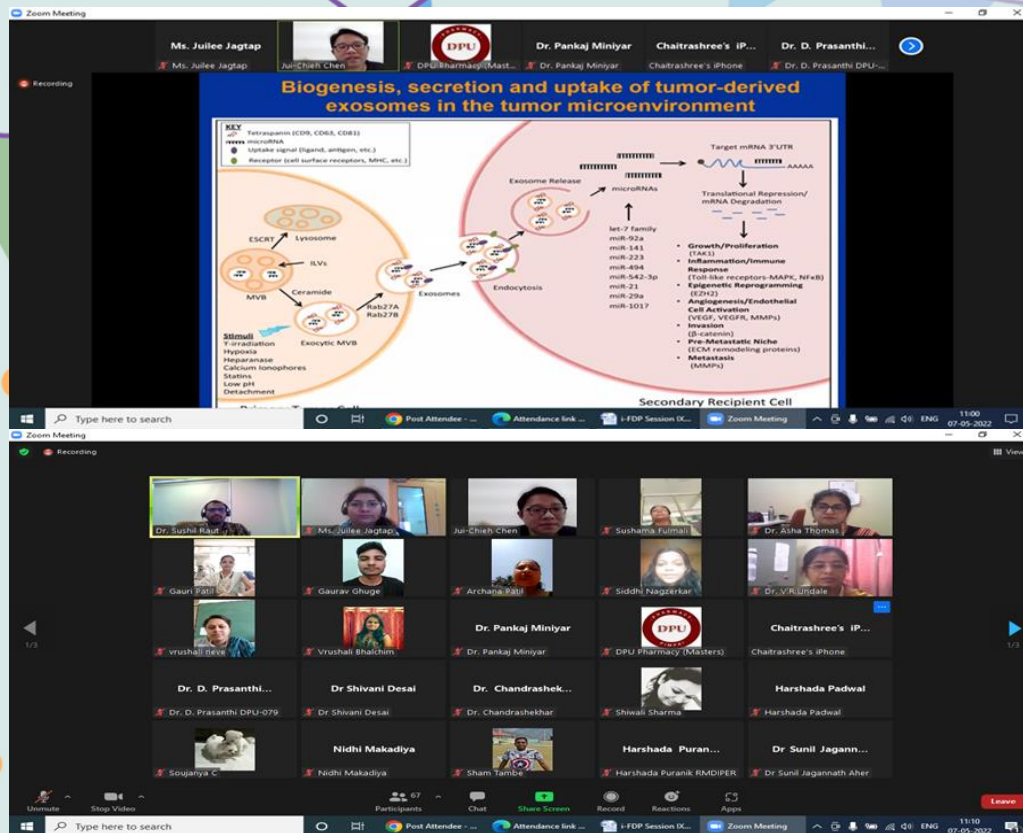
Zoom Meeting

Ms. Juilee Jagtap
Ms. Juilee Jagtap
Jui-Chieh Chen
DPU
DPU Pharmacy (Mast...
Dr. Pankaj Miniyar
Dr. Pankaj Miniyar
Chaitrashree's iP...
Chaitrashree's iPhone
Dr. D. Prasanthi...
Dr. D. Prasanthi DPU-...

Recording

Biogenesis, secretion and uptake of tumor-derived exosomes in the tumor microenvironment

KEY
Tetraspanin (CD9, CD63, CD81)
microRNA
Uptake signal (ligand, antigen, etc.)
Receptor (cell surface receptors, MHC, etc.)

ESCRT
Lysosome
ILVs
MVB
Ceramide
Exocytic MVB
Rab27A
Rab27B
Exosomes

Stimuli
γ-irradiation
Hypoxia
Heparanase
Calcium Ionophores
Statins
Low pH
Detachment

Exosome Release
microRNAs
Endocytosis
let-7 family
miR-92a
miR-141
miR-223
miR-494
miR-542-3p
miR-21
miR-29a
miR-1017

Target mRNA 3'UTR
AAAAA
Translational Repression/ mRNA Degradation

• Growth/Proliferation (TAK1)
• Inflammation/Immune Response (Toll-like receptors-MAPK, NFκB)
• Epigenetic Reprogramming (EZH2)
• Angiogenesis/Endothelial Cell Activation (VEGF, VEGFR, MMPs)
• Invasion (β-catenin)
• Pre-Metastatic Niche (ECM remodeling proteins)
• Metastasis (MMPs)

Secondary Recipient Cell

Type here to search
Post Attendee - ...
Attendance link ...
i-FDP Session IX...
Zoom Meeting
ENG
11:00
07-05-2022

Zoom Meeting
Recording
View

Dr. Sushil Raut
Ms. Juilee Jagtap
Jui-Chieh Chen
Sushama Fulmali
Dr. Asha Thomas
Gauri Patil
Gaurav Ghuge
Archana Patil
Siddhi Nagzerkar
Dr. V R Undale
vrushali neve
Vrushali Bhalchim
Dr. Pankaj Miniyar
Dr. Pankaj Miniyar
DPU
DPU Pharmacy (Masters)
Chaitrashree's iP...
Chaitrashree's iPhone
Dr. D. Prasanthi...
Dr. D. Prasanthi DPU-079
Dr Shivani Desai
Dr Shivani Desai
Dr. Chandrashek...
Dr. Chandrashekhar
Shiwali Sharma
Harshada Padwal
Harshada Padwal
Soujanya C
Nidhi Makadiya
Nidhi Makadiya
Sham Tambe
Harshada Puran...
Harshada Puranik RMDIPER
Dr Sunil Jagann...
Dr Sunil Jagannath Aher

1/3
1/3

Unmute
Stop Video
67
Participants
Chat
Share Screen
Record
Reactions
Apps
Leave

Type here to search
Post Attendee - ...
Attendance link ...
i-FDP Session IX...
Zoom Meeting
ENG
11:10
07-05-2022